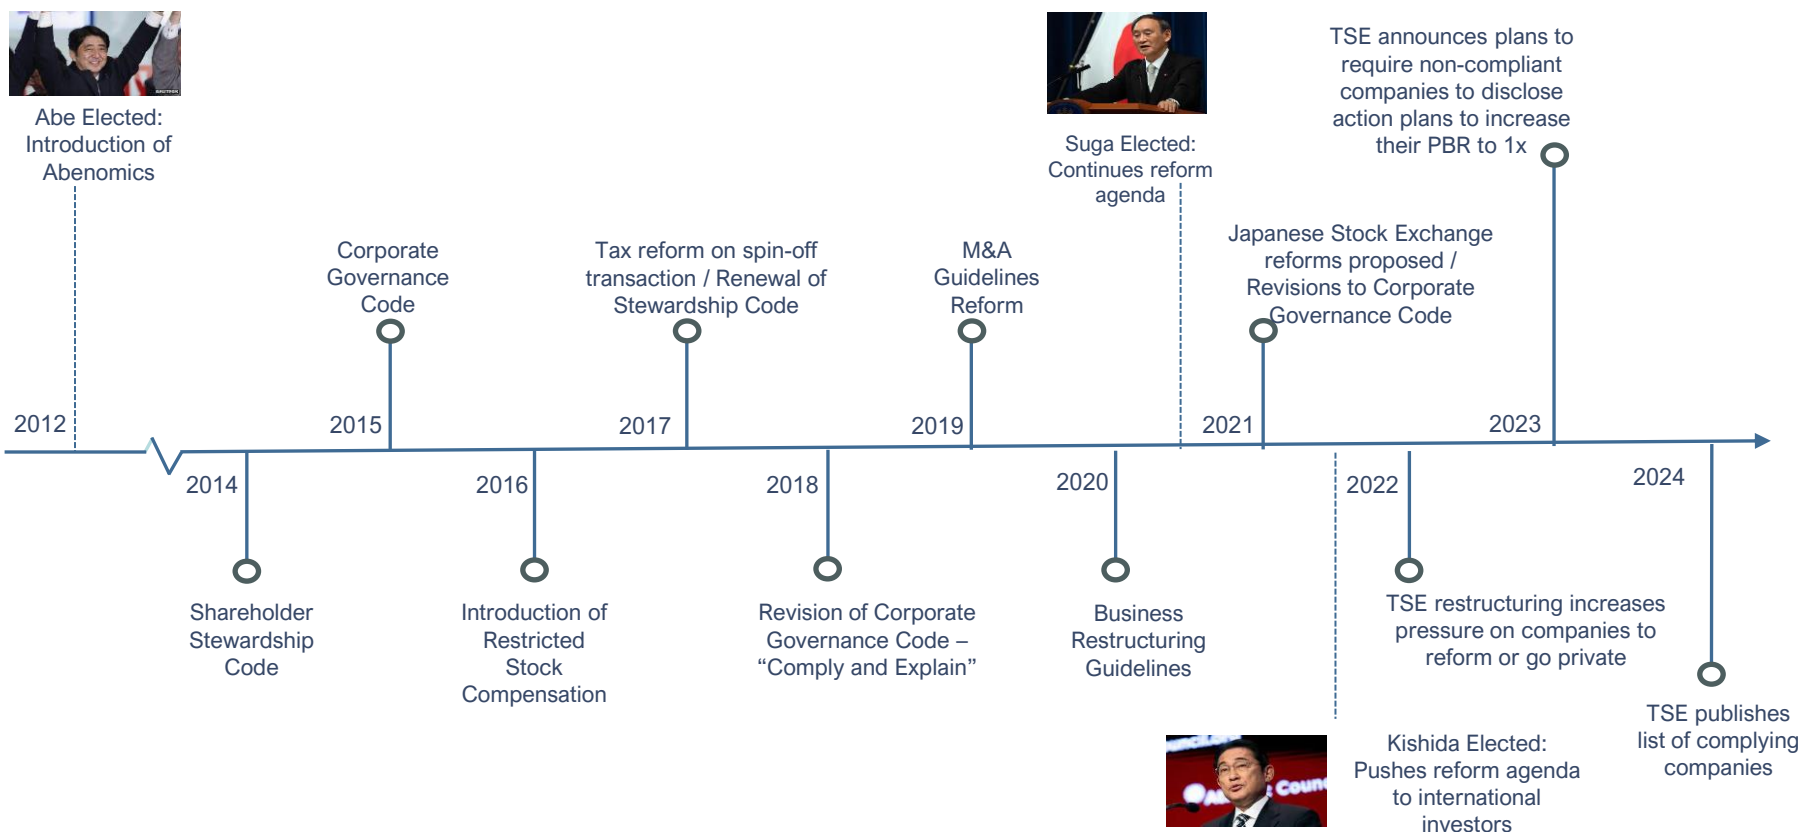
Abe Elected: Introduction of Abenomics

2012

Corporate Governance Code

2015

2014

Shareholder Stewardship Code

Tax reform on spin-off transaction / Renewal of Stewardship Code

2017

2016

Introduction of Restricted Stock Compensation

M&A Guidelines Reform

2019

2018

Revision of Corporate Governance Code – “Comply and Explain”

Suga Elected: Continues reform agenda

2020

Business Restructuring Guidelines

Japanese Stock Exchange reforms proposed / Revisions to Corporate Governance Code

2021

TSE announces plans to require non-compliant companies to disclose action plans to increase their PBR to 1x

2023

2022

TSE restructuring increases pressure on companies to reform or go private

Kishida Elected: Pushes reform agenda to international investors

2024

TSE publishes list of complying companies